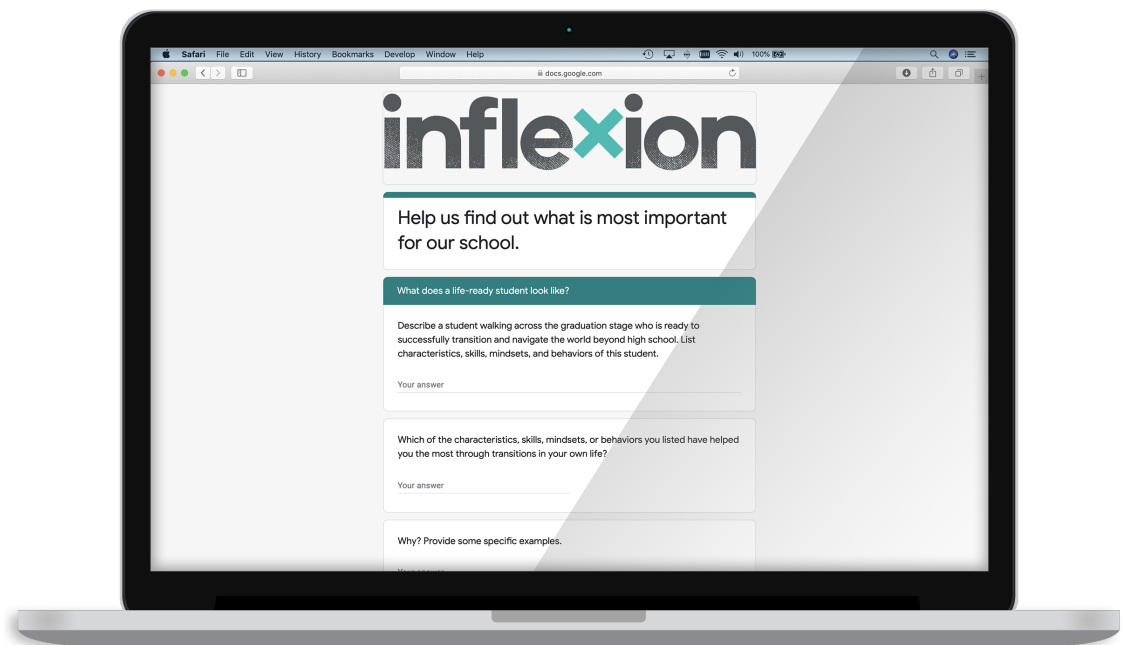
Safari File Edit View History Bookmarks Develop Window Help

100%

docs.google.com

inflexion

Help us find out what is most important for our school.

What does a life-ready student look like?

Describe a student walking across the graduation stage who is ready to successfully transition and navigate the world beyond high school. List characteristics, skills, mindsets, and behaviors of this student.

Your answer

Which of the characteristics, skills, mindsets, or behaviors you listed have helped you the most through transitions in your own life?

Your answer

Why? Provide some specific examples.

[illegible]